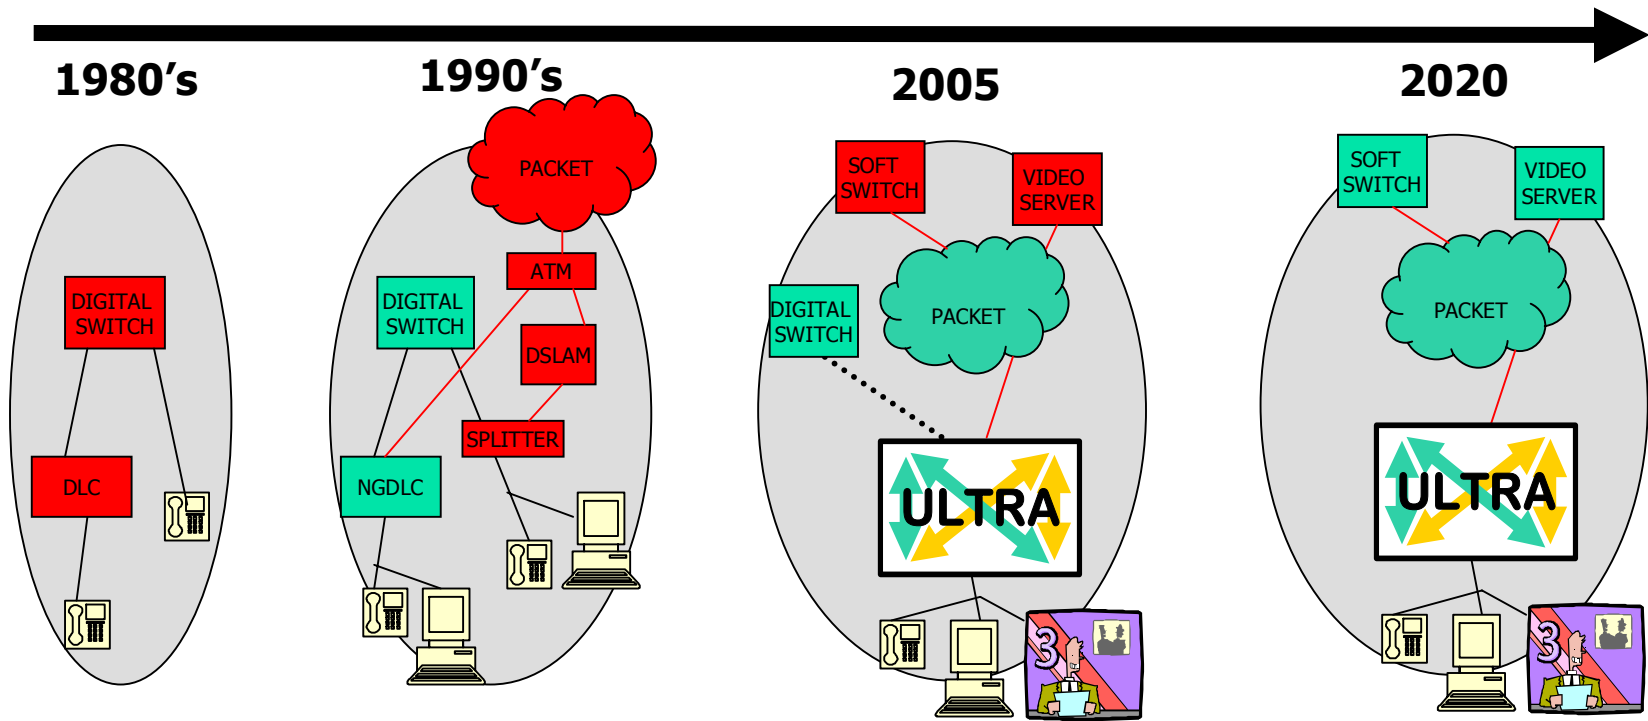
1980's

DIGITAL SWITCH

DLC

1990's

PACKET

ATM

DIGITAL SWITCH

DSLAM

SPLITTER

NGDLC

2005

SOFT SWITCH

VIDEO SERVER

DIGITAL SWITCH

PACKET

ULTRA

3

2020

SOFT SWITCH

VIDEO SERVER

PACKET

ULTRA

3